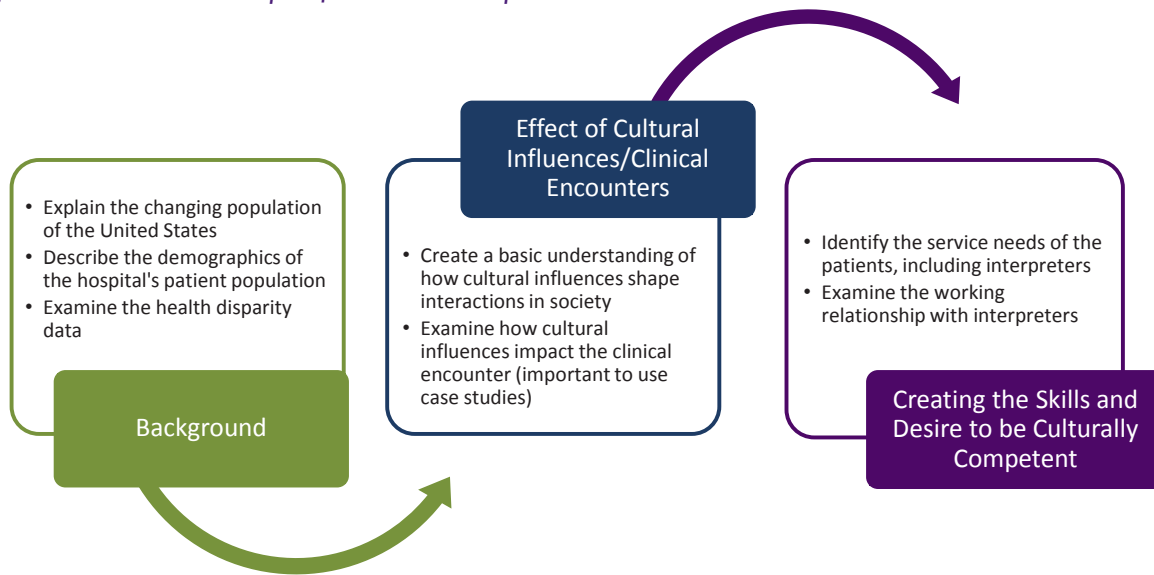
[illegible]

- Explain the changing population of the United States
- Describe the demographics of the hospital's patient population
- Examine the health disparity data

Background

Effect of Cultural Influences/Clinical Encounters

- Create a basic understanding of how cultural influences shape interactions in society
- Examine how cultural influences impact the clinical encounter (important to use case studies)

- Identify the service needs of the patients, including interpreters
- Examine the working relationship with interpreters

Creating the Skills and Desire to be Culturally Competent